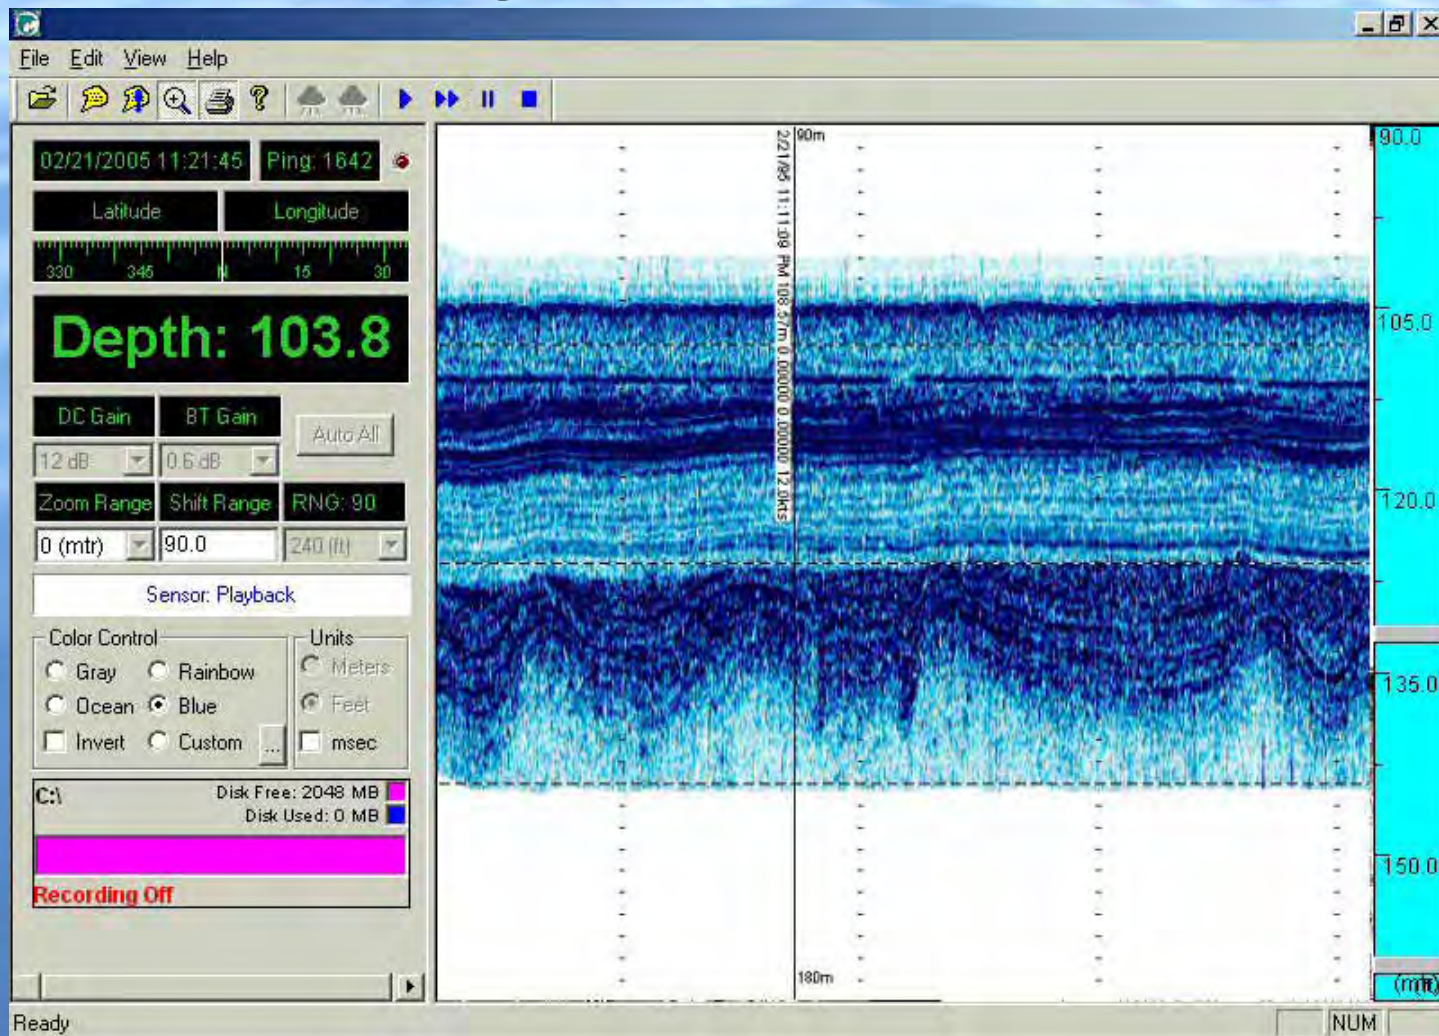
File Edit View Help

02/21/2005 11:21:45 Ping: 1642

Latitude Longitude

330 345 N 15 30

Depth: 103.8

DC Gain BT Gain

12 dB 0.6 dB Auto All

Zoom Range Shift Range RNG: 90

0 (mtr) 90.0 240 (ft)

Sensor: Playback

Color Control

Gray Rainbow

Ocean Blue

Invert Custom ...

Units

Meters

Feet

msec

C:\ Disk Free: 2048 MB

Disk Used: 0 MB

Recording Off

2/21/05 11:11:09 PM 108.57m 0.00000 0.00000 12.0kts

90m

180m

90.0

105.0

120.0

135.0

150.0

(mtr)

Ready

NUM